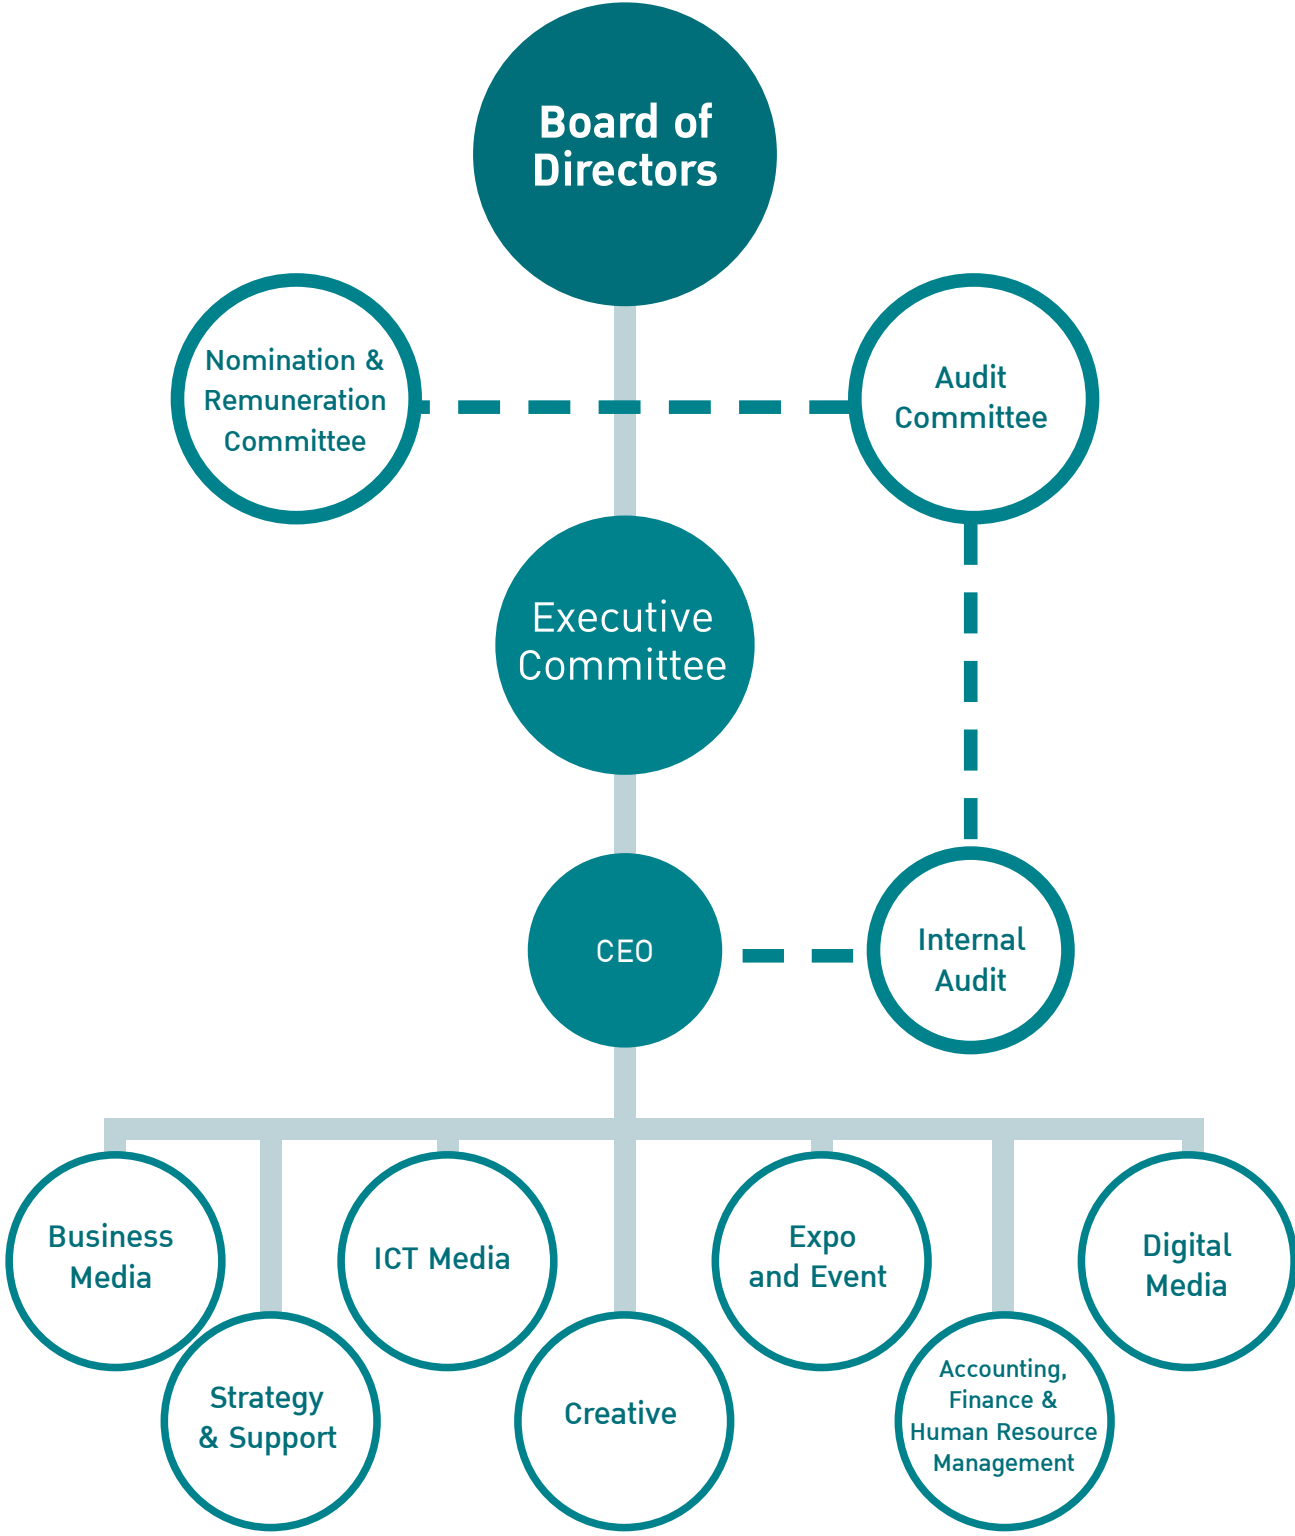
Board of Directors

Nomination & Remuneration Committee

Audit Committee

Executive Committee

CEO

Internal Audit

Business Media

Strategy & Support

ICT Media

Creative

Expo and Event

Accounting, Finance & Human Resource Management

Digital Media